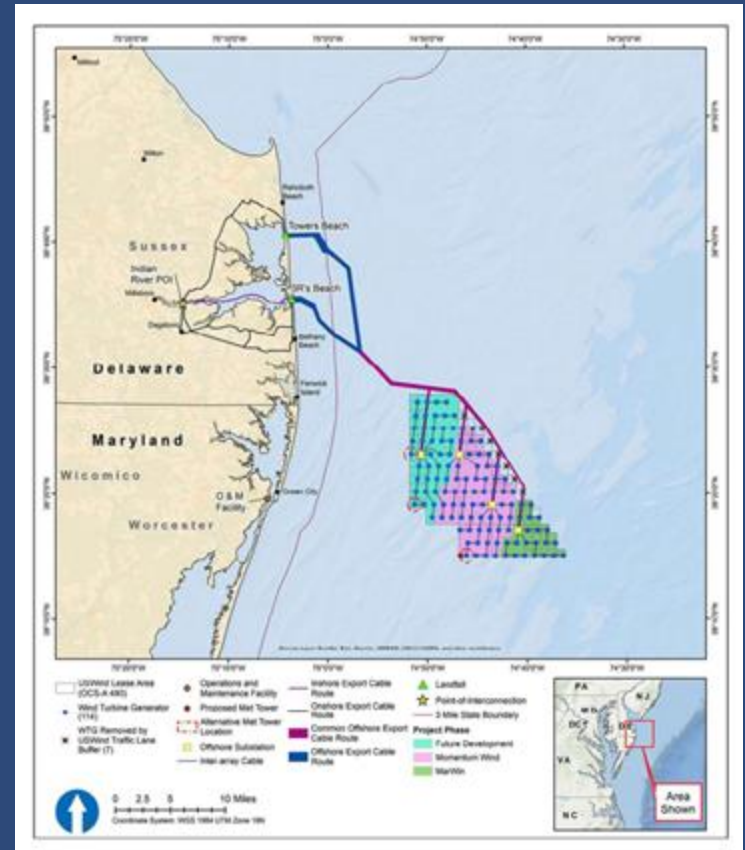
Milford

Milton

Rehoboth Beach

Towers Beach

Sussex

Indian River POI

Millsboro

Dagsboro

3R's Beach

Bethany Beach

Delaware

Fenwick Island

Maryland

Wicomico

O&M Facility

Ocean City

Worcester

USWind Lease Area (OCS-A 490)

Wind Turbine Generator (114)

WTG Removed by USWind Traffic Lane Buffer (7)

Operations and Maintenance Facility

Proposed Met Tower

Alternative Met Tower Location

Offshore Substation

Inter-array Cable

Inshore Export Cable Route

Onshore Export Cable Route

Common Offshore Export Cable Route

Offshore Export Cable Route

Landfall

Point-of-Interconnection

3 Mile State Boundary

Project Phase

Future Development

Momentum Wind

MarWin

0 2.5 5 10 Miles

Coordinate System: WGS 1984 UTM Zone 18N

PA

NJ

MD

DC

DE

VA

NC

Area Shown